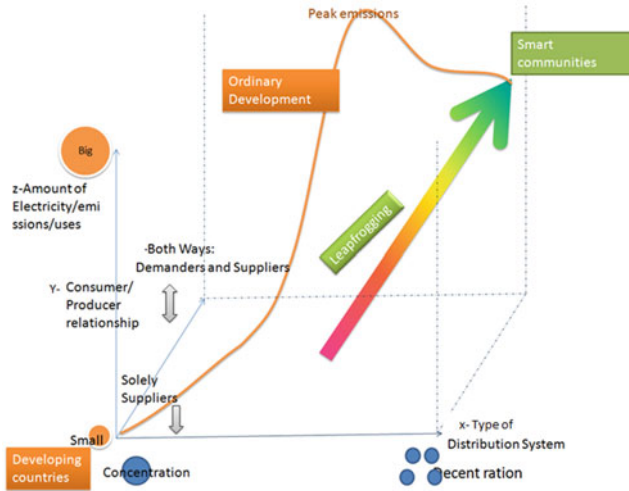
Peak emissions

Smart communities

Ordinary Development

Big

z-Amount of Electricity/emissions/uses

Leapfrogging

-Both Ways: Demanders and Suppliers

Y- Consumer/ Producer relationship

Solely Suppliers

Small

x- Type of Distribution System

Developing countries

Concentration

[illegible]ecent ration